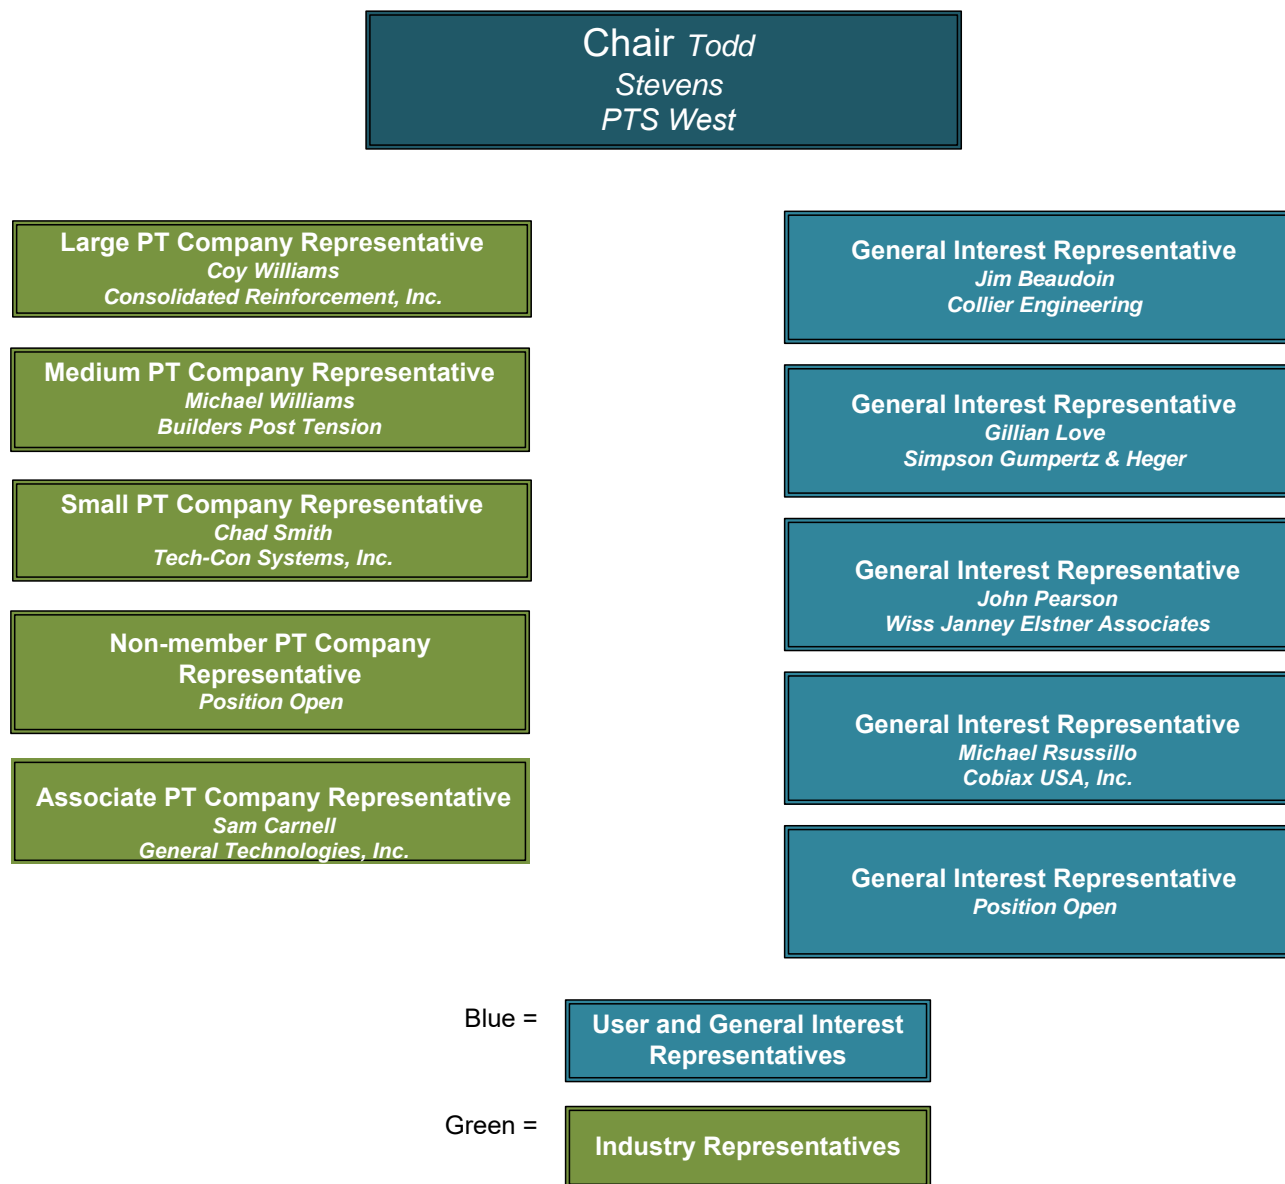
Chair Todd Stevens PTS West

Large PT Company Representative
Coy Williams
Consolidated Reinforcement, Inc.

Medium PT Company Representative
Michael Williams
Builders Post Tension

Small PT Company Representative
Chad Smith
Tech-Con Systems, Inc.

Non-member PT Company Representative
Position Open

Associate PT Company Representative
Sam Carnell
General Technologies, Inc.

General Interest Representative
Jim Beaudoin
Collier Engineering

General Interest Representative
Gillian Love
Simpson Gumpertz & Heger

General Interest Representative
John Pearson
Wiss Janney Elstner Associates

General Interest Representative
Michael Rsussillo
Cobiax USA, Inc.

General Interest Representative
Position Open

Blue = User and General Interest Representatives

Green = Industry Representatives